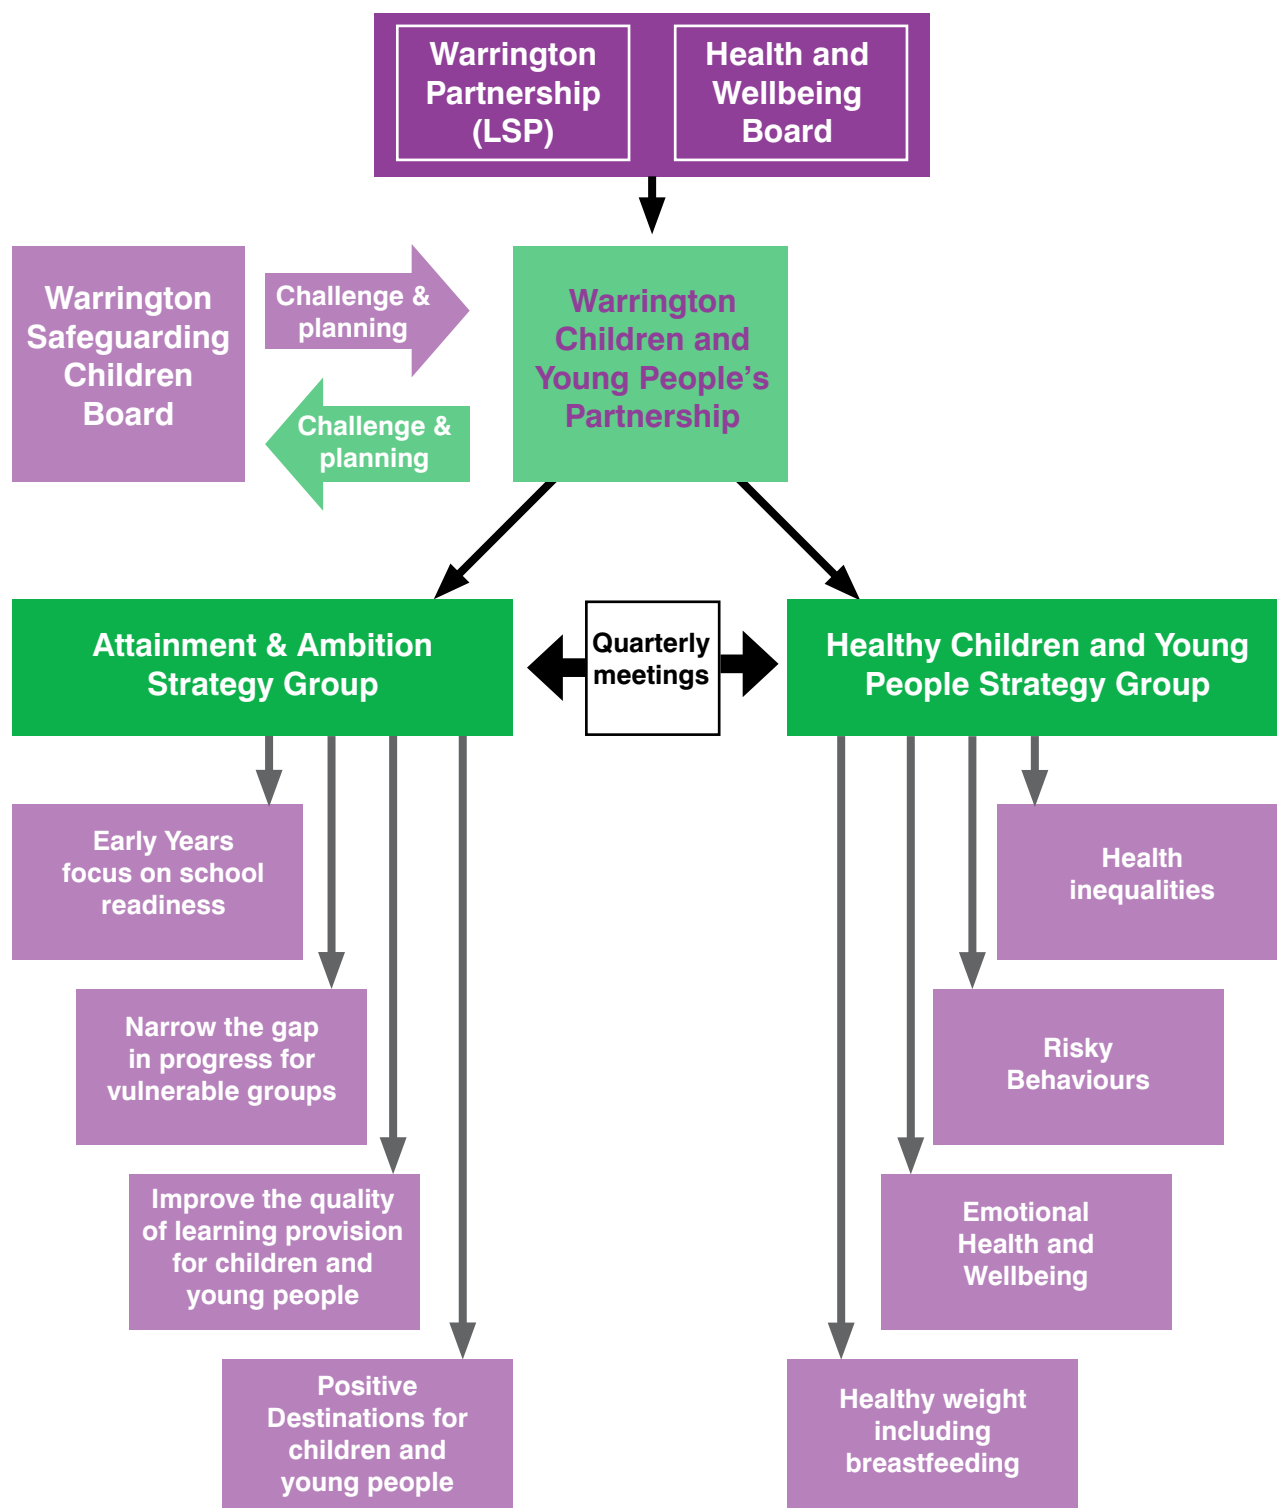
Warrington Partnership (LSP)

Health and Wellbeing Board

Warrington Safeguarding Children Board

Challenge & planning

Challenge & planning

Warrington Children and Young People's Partnership

Attainment & Ambition Strategy Group

Quarterly meetings

Healthy Children and Young People Strategy Group

Early Years focus on school readiness

Narrow the gap in progress for vulnerable groups

Improve the quality of learning provision for children and young people

Positive Destinations for children and young people

Health inequalities

Risky Behaviours

Emotional Health and Wellbeing

Healthy weight including breastfeeding